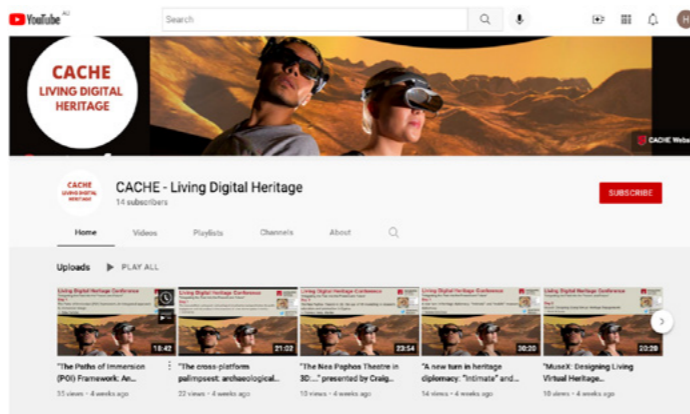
YouTube AU

Search

H

CACHE
LIVING DIGITAL HERITAGE

CACHE Webs

CACHE
LIVING DIGITAL HERITAGE

CACHE - Living Digital Heritage
14 subscribers

SUBSCRIBE

Home Videos Playlists Channels About

Uploads PLAY ALL

Living Digital Heritage Conference
18:42
"The Paths of Immersion (POI) Framework: An...
33 views • 4 weeks ago

Living Digital Heritage Conference
21:02
"The cross-platform palimpsest: archaeological...
22 views • 4 weeks ago

Living Digital Heritage Conference
23:54
"The Nea Paphos Theatre in 3D:..." presented by Craig...
10 views • 4 weeks ago

Living Digital Heritage Conference
30:20
"A new turn in heritage diplomacy: "Intimate" and...
14 views • 4 weeks ago

Living Digital Heritage Conference
20:29
"MuseX: Designing Living Virtual Heritage...
10 views • 4 weeks ago